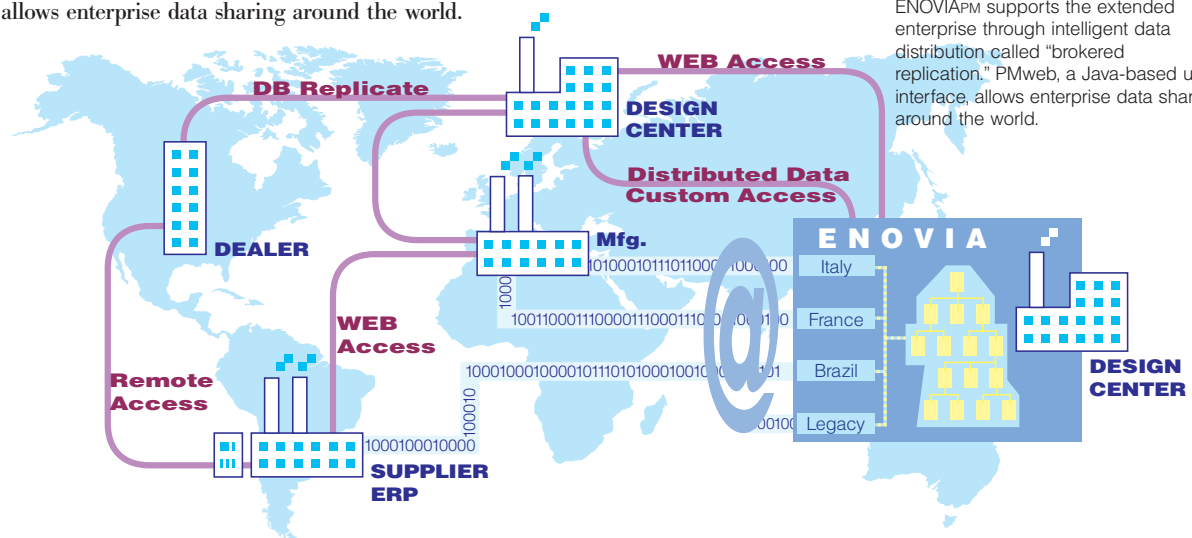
allows enterprise data sharing around the world.

ENOVIAPM supports the extended enterprise through intelligent data distribution called "brokered replication." PMweb, a Java-based u interface, allows enterprise data shar around the world.

WEB Access

DB Replicate

DESIGN CENTER

Distributed Data Custom Access

DEALER

Mfg.

ENOVIA

1010001011101100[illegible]100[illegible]00

1000

Italy

1001100011100001110001110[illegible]00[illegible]0

France

WEB Access

Remote Access

1000100010000101110101000100101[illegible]101

Brazil

100010

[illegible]00100

Legacy

DESIGN CENTER

1000100010000

SUPPLIER ERP